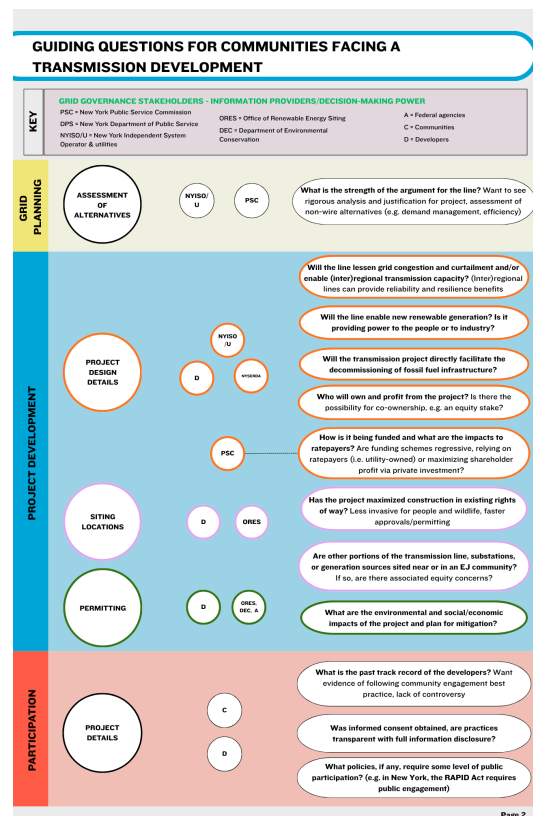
GUIDING QUESTIONS FOR COMMUNITIES FACING A TRANSMISSION DEVELOPMENT

KEY

GRID GOVERNANCE STAKEHOLDERS - INFORMATION PROVIDERS/DECISION-MAKING POWER

PSC = New York Public Service Commission
DPS = New York Department of Public Service
NYISO/U = New York Independent System Operator & utilities
ORES = Office of Renewable Energy Siting
DEC = Department of Environmental Conservation
A = Federal agencies
C = Communities
D = Developers

GRID PLANNING

ASSESSMENT OF ALTERNATIVES

NYISO/U

PSC

What is the strength of the argument for the line? Want to see rigorous analysis and justification for project, assessment of non-wire alternatives (e.g. demand management, efficiency)

PROJECT DEVELOPMENT

PROJECT DESIGN DETAILS

NYISO/U

D

NYSERDA

PSC

Will the line lessen grid congestion and curtailment and/or enable (inter)regional transmission capacity? (Inter)regional lines can provide reliability and resilience benefits

Will the line enable new renewable generation? Is it providing power to the people or to industry?

Will the transmission project directly facilitate the decommissioning of fossil fuel infrastructure?

Who will own and profit from the project? Is there the possibility for co-ownership, e.g. an equity stake?

How is it being funded and what are the impacts to ratepayers? Are funding schemes regressive, relying on ratepayers (i.e. utility-owned) or maximizing shareholder profit via private investment?

SITING LOCATIONS

D

ORES

Has the project maximized construction in existing rights of way? Less invasive for people and wildlife, faster approvals/permitting

Are other portions of the transmission line, substations, or generation sources sited near or in an EJ community? If so, are there associated equity concerns?

PERMITTING

D

ORES, DEC, A

What are the environmental and social/economic impacts of the project and plan for mitigation?

PARTICIPATION

PROJECT DETAILS

C

D

What is the past track record of the developers? Want evidence of following community engagement best practice, lack of controversy

Was informed consent obtained, are practices transparent with full information disclosure?

What policies, if any, require some level of public participation? (e.g. in New York, the RAPID Act requires public engagement)

Page 2